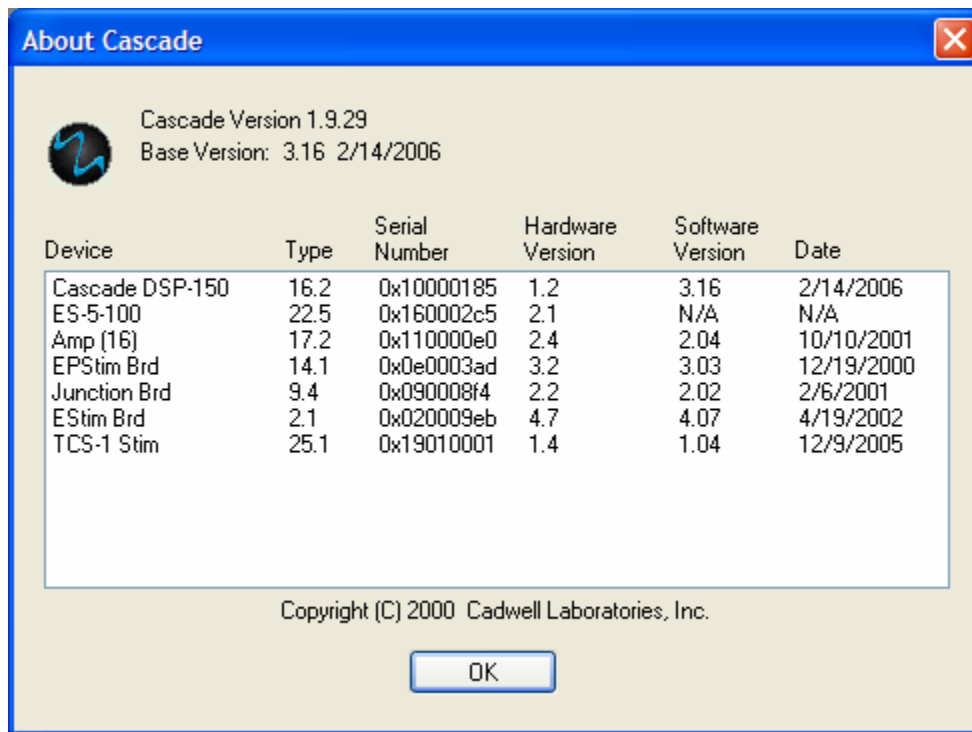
About Cascade

Cascade Version 1.9.29
Base Version: 3.16 2/14/2006

| Device | Type | Serial Number | Hardware Version | Software Version | Date |
|---|---|---|---|---|---|
| Cascade DSP-150 | 16.2 | 0x10000185 | 1.2 | 3.16 | 2/14/2006 |
| ES-5-100 | 22.5 | 0x160002c5 | 2.1 | N/A | N/A |
| Amp (16) | 17.2 | 0x110000e0 | 2.4 | 2.04 | 10/10/2001 |
| EPStim Brd | 14.1 | 0x0e0003ad | 3.2 | 3.03 | 12/19/2000 |
| Junction Brd | 9.4 | 0x090008f4 | 2.2 | 2.02 | 2/6/2001 |
| EStim Brd | 2.1 | 0x020009eb | 4.7 | 4.07 | 4/19/2002 |
| TCS-1 Stim | 25.1 | 0x19010001 | 1.4 | 1.04 | 12/9/2005 |

Copyright (C) 2000 Cadwell Laboratories, Inc.

OK